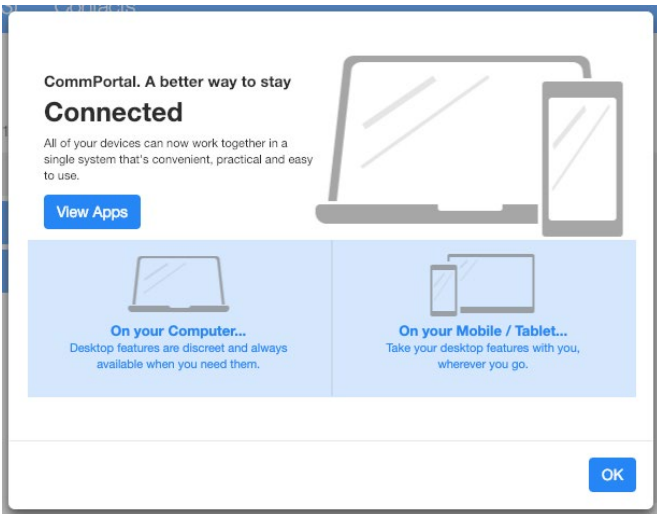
CommPortal. A better way to stay

Connected

All of your devices can now work together in a single system that's convenient, practical and easy to use.

View Apps

On your Computer...
Desktop features are discreet and always available when you need them.

On your Mobile / Tablet...
Take your desktop features with you, wherever you go.

OK